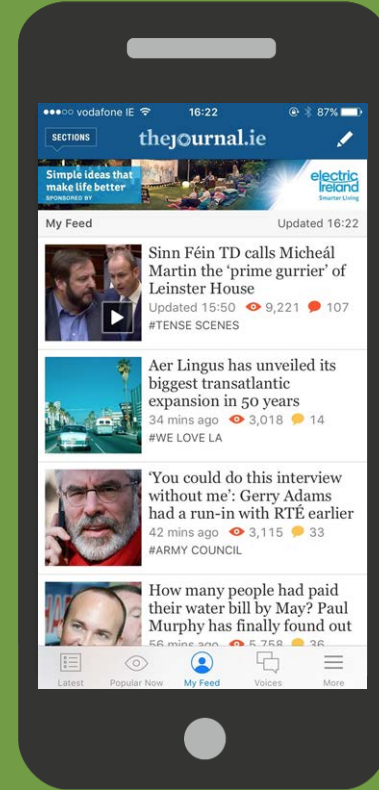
●●●○○ vodafone IE 16:22 87%

SECTIONS thejournal.ie

Simple ideas that make life better
SPONSORED BY
electric Ireland
Smarter Living

My Feed
Updated 16:22

Sinn Féin TD calls Micheál Martin the 'prime gurrier' of Leinster House
Updated 15:50 9,221 107
#TENSE SCENES

Aer Lingus has unveiled its biggest transatlantic expansion in 50 years
34 mins ago 3,018 14
#WE LOVE LA

'You could do this interview without me': Gerry Adams had a run-in with RTÉ earlier
42 mins ago 3,115 33
#ARMY COUNCIL

How many people had paid their water bill by May? Paul Murphy has finally found out
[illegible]

Latest Popular Now My Feed Voices More